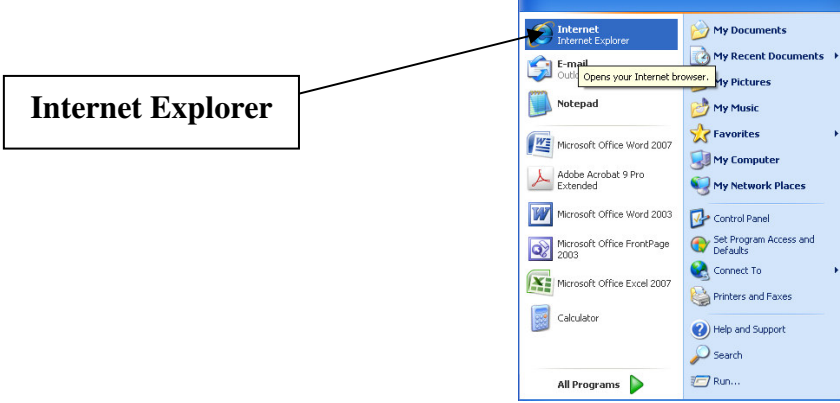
Internet Explorer

Internet
Internet Explorer

E-mail
Outl

Opens your Internet browser.

Notepad

Microsoft Office Word 2007

Adobe Acrobat 9 Pro Extended

Microsoft Office Word 2003

Microsoft Office FrontPage 2003

Microsoft Office Excel 2007

Calculator

All Programs

My Documents

My Recent Documents

My Pictures

My Music

Favorites

My Computer

My Network Places

Control Panel

Set Program Access and Defaults

Connect To

Printers and Faxes

Help and Support

Search

Run...